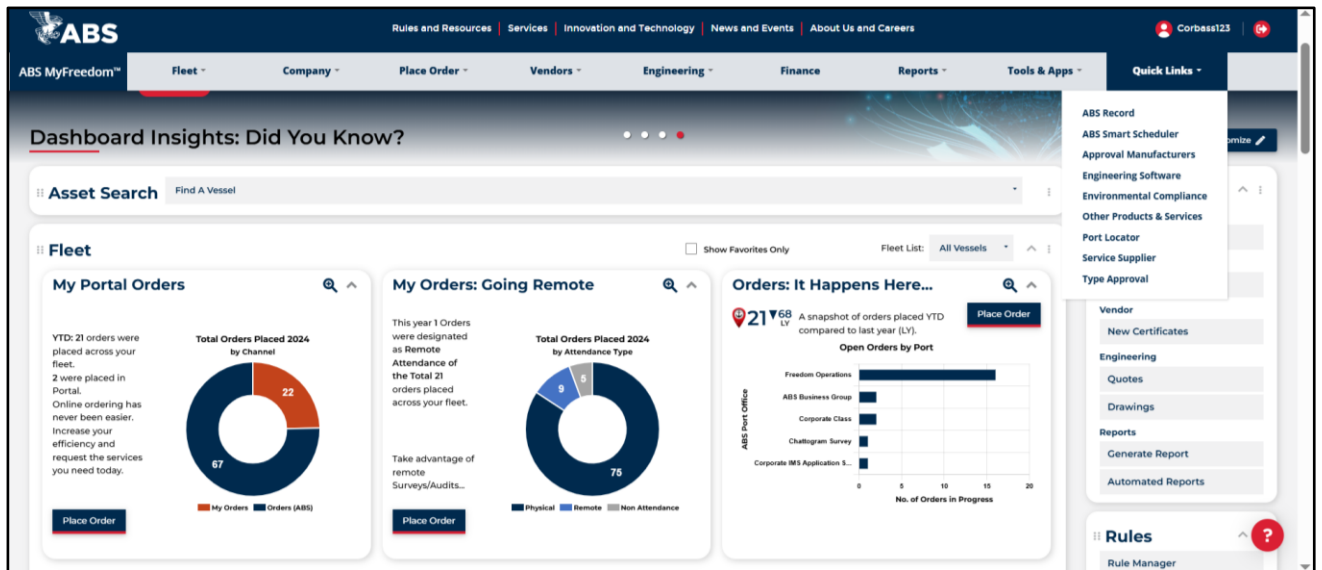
ABS

Rules and Resources | Services | Innovation and Technology | News and Events | About Us and Careers

Corbass123

ABS MyFreedom™ | Fleet | Company | Place Order | Vendors | Engineering | Finance | Reports | Tools & Apps | Quick Links

ABS Record
ABS Smart Scheduler
Approval Manufacturers
Engineering Software
Environmental Compliance
Other Products & Services
Port Locator
Service Supplier
Type Approval

Dashboard Insights: Did You Know?

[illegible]omize

Asset Search

Find A Vessel

Fleet

Show Favorites Only

Fleet List: All Vessels

My Portal Orders

YTD: 21 orders were placed across your fleet.
2 were placed in Portal.
Online ordering has never been easier. Increase your efficiency and request the services you need today.

Total Orders Placed 2024
by Channel

22
67

My Orders  Orders (ABS)

Place Order

My Orders: Going Remote

This year 1 Orders were designated as Remote Attendance of the Total 21 orders placed across your fleet.

Take advantage of remote Surveys/Audits...

Total Orders Placed 2024
by Attendance Type

9
5
75

Physical  Remote  Non Attendance

Place Order

Orders: It Happens Here...

21 ▼68 LY

A snapshot of orders placed YTD compared to last year (LY).

Place Order

Open Orders by Port

ABS Port Office

Freedom Operations
ABS Business Group
Corporate Class
Chattogram Survey
Corporate IMS Application S...

0 5 10 15 20

No. of Orders in Progress

Vendor
New Certificates
Engineering
Quotes
Drawings
Reports
Generate Report
Automated Reports

Rules
Rule Manager

?